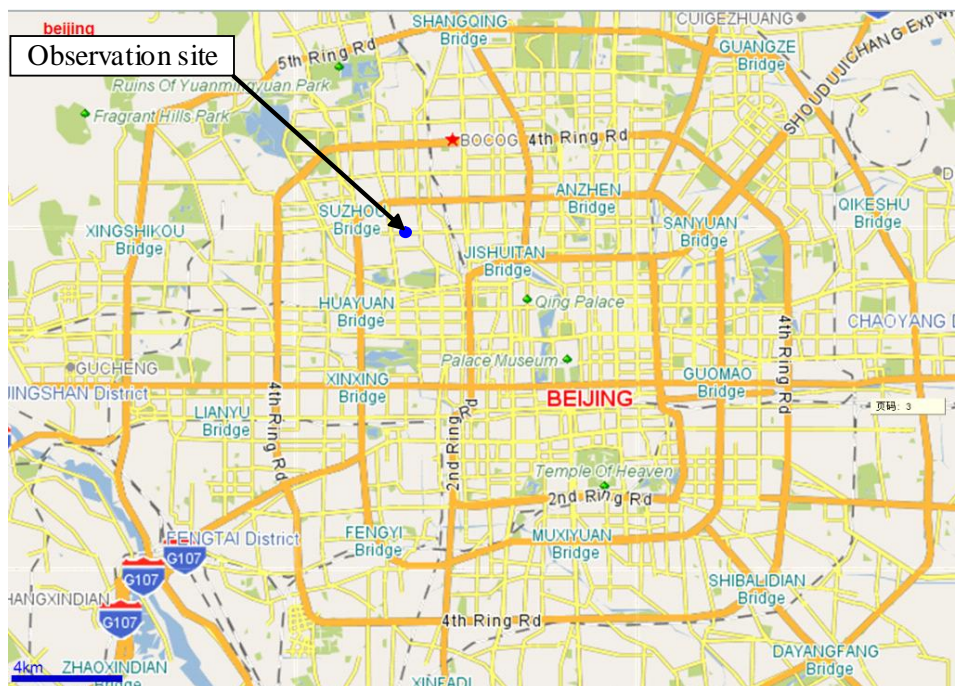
beijing
Observation site
SHANGQING Bridge
CUIGEZHUANG
GUANGZE Bridge
SHOUDU JICHANG Exp W
5th Ring Rd
Ruins Of Yuanmingyuan Park
Fragrant Hills Park
BOCOG
4th Ring Rd
ANZHEN Bridge
SUZHOU Bridge
XINGSHIKOU Bridge
SANYUAN Bridge
QIKESHU Bridge
JISHUITAN Bridge
Qing Palace
HUAYUAN Bridge
CHAOYANG
4th Ring Rd
GUCHENG
Palace Museum
XINXING Bridge
GUOMAO Bridge
JINGSHAN District
BEIJING
LIANYU Bridge
4th Ring Rd
2nd Ring Rd
页码：3
Temple Of Heaven
2nd Ring Rd
FENGTAI District
G107
FENGYI Bridge
MUXIYUAN Bridge
G107
HANGXINDIAN
G107
SHIBALIDIAN Bridge
4th Ring Rd
DAYANGFANG Bridge
4km
ZHAOXINDIAN Bridge
XINFADI